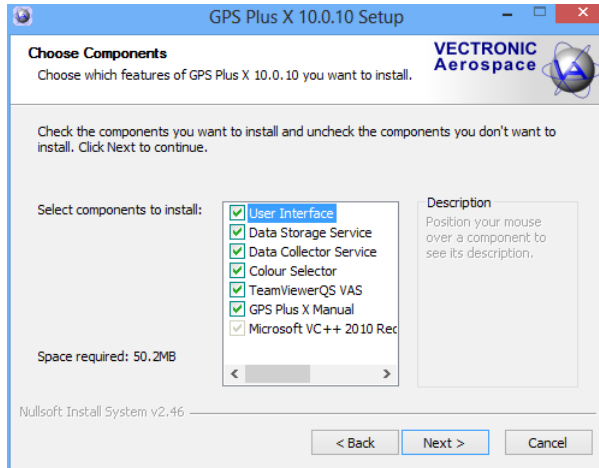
GPS Plus X 10.0.10 Setup

Choose Components
Choose which features of GPS Plus X 10.0.10 you want to install.

VECTRONIC Aerospace

Check the components you want to install and uncheck the components you don't want to install. Click Next to continue.

Select components to install:

User Interface
Data Storage Service
Data Collector Service
Colour Selector
TeamViewerQS VAS
GPS Plus X Manual
Microsoft VC++ 2010 Rec

Description
Position your mouse over a component to see its description.

Space required: 50.2MB

Nullsoft Install System v2.46

< Back
Next >
Cancel